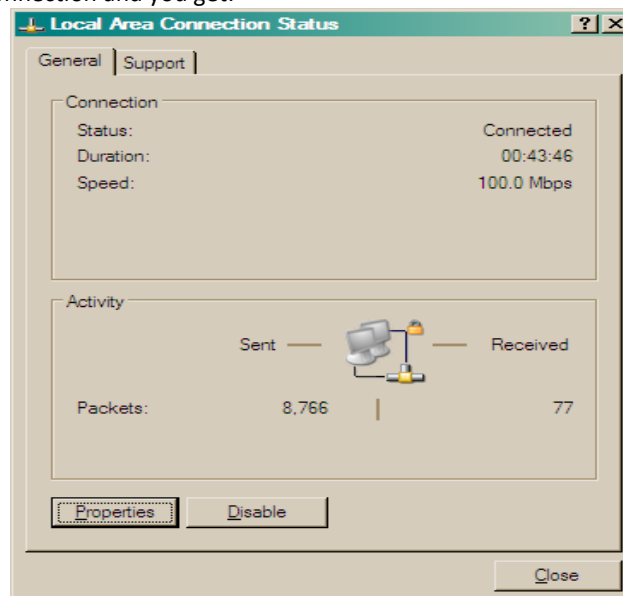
nnection and you get:

Local Area Connection Status

? X

General | Support

Connection

Status: Connected

Duration: 00:43:46

Speed: 100.0 Mbps

Activity

Sent — — Received

Packets: 8,766 | 77

Properties

Disable

Close